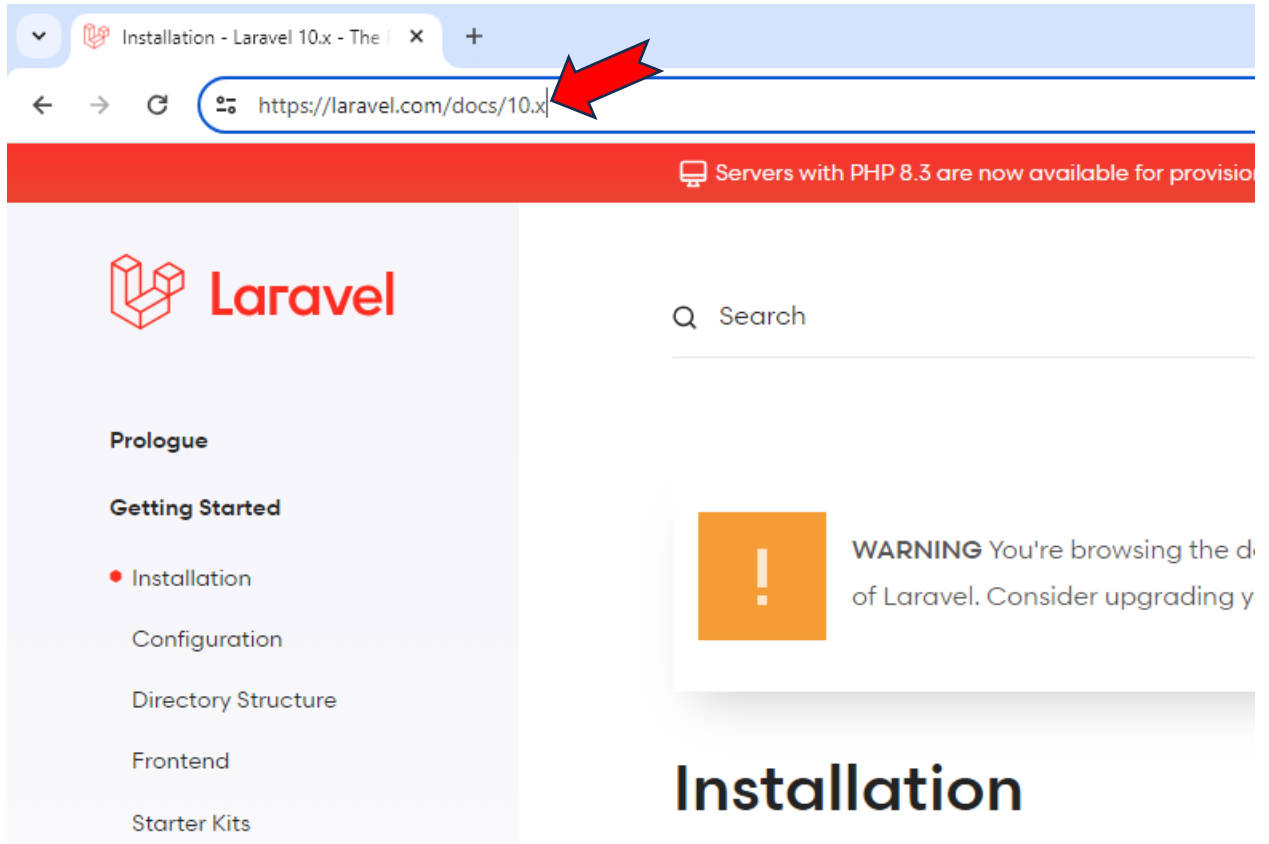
Installation - Laravel 10.x - The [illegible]

https://laravel.com/docs/10.x

Servers with PHP 8.3 are now available for provision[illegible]

Laravel

Search

Prologue

Getting Started

Installation

Configuration

Directory Structure

Frontend

Starter Kits

!

WARNING You're browsing the d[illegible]
of Laravel. Consider upgrading y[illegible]

Installation